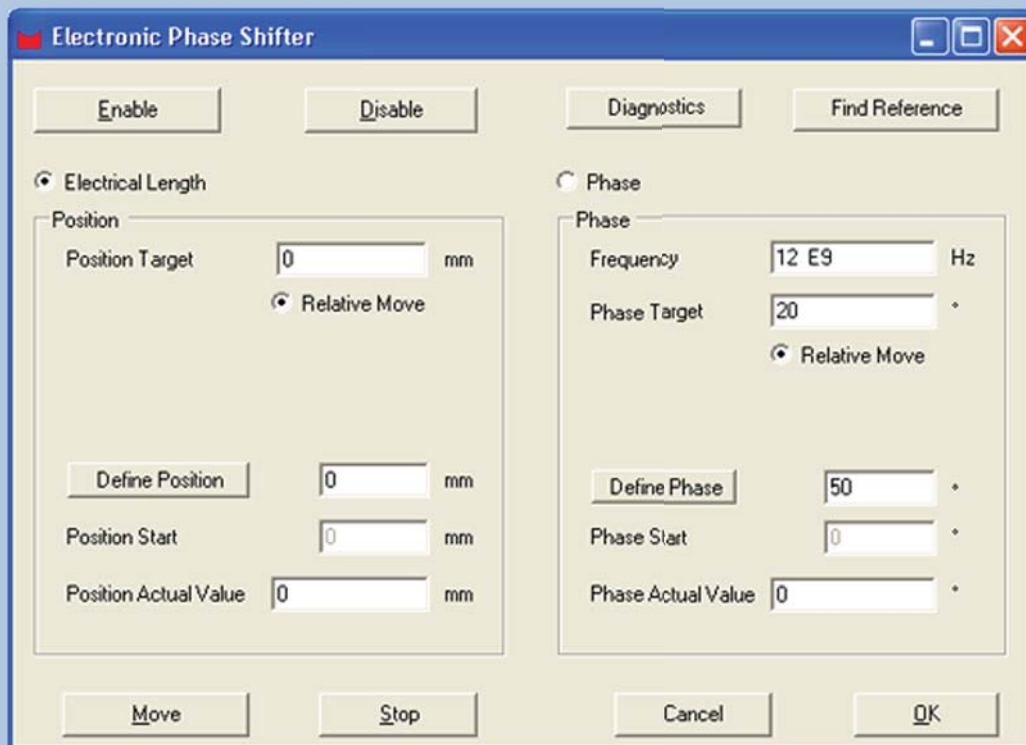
Electronic Phase Shifter

Enable

Disable

Diagnostics

Find Reference

Electrical Length

Phase

Position

Position Target 0 mm

Relative Move

Define Position 0 mm

Position Start 0 mm

Position Actual Value 0 mm

Phase

Frequency 12 E9 Hz

Phase Target 20 °

Relative Move

Define Phase 50 °

Phase Start 0 °

Phase Actual Value 0 °

Move

Stop

Cancel

OK